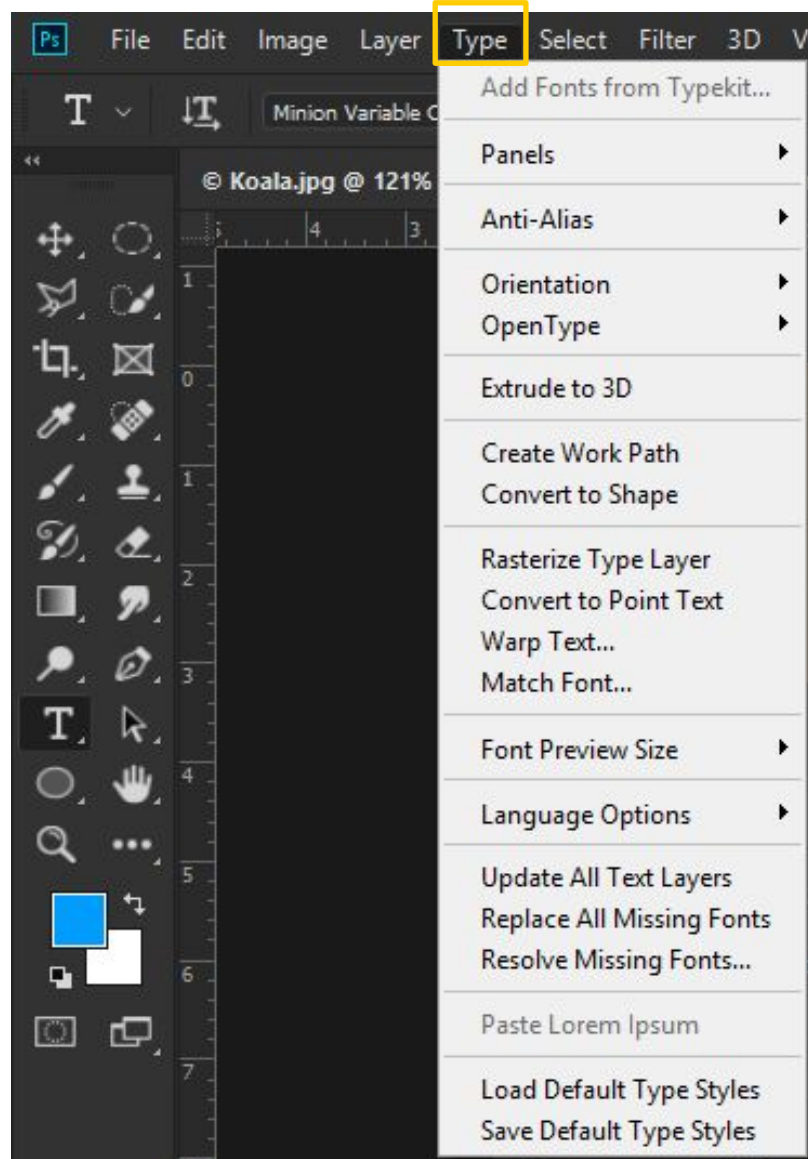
Ps File Edit Image Layer Type Select Filter 3D V

Minion Variable C

© Koala.jpg @ 121%

4 3

1 0 1 2 3 4 5 6 7

Add Fonts from Typekit...

Panels

Anti-Alias

Orientation
OpenType

Extrude to 3D

Create Work Path
Convert to Shape

Rasterize Type Layer
Convert to Point Text
Warp Text...
Match Font...

Font Preview Size

Language Options

Update All Text Layers
Replace All Missing Fonts
Resolve Missing Fonts...

Paste Lorem Ipsum

Load Default Type Styles
Save Default Type Styles